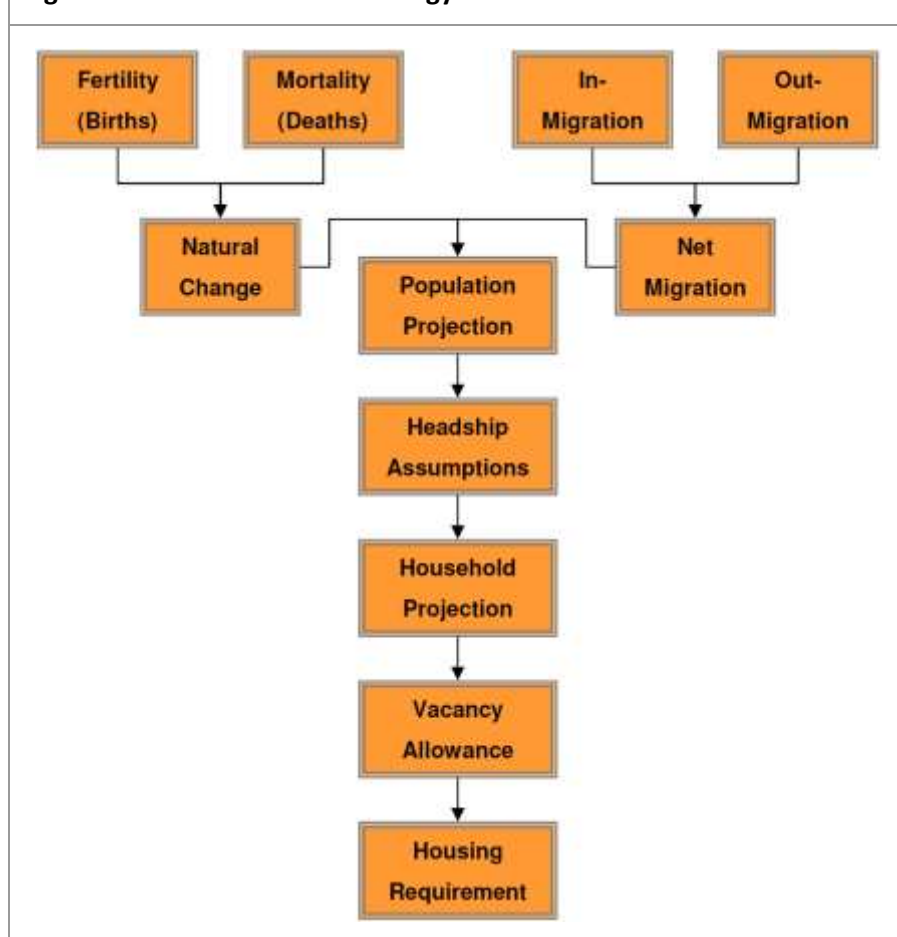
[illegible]gy

Fertility (Births)

Mortality (Deaths)

In-Migration

Out-Migration

Natural Change

Net Migration

Population Projection

Headship Assumptions

Household Projection

Vacancy Allowance

Housing Requirement